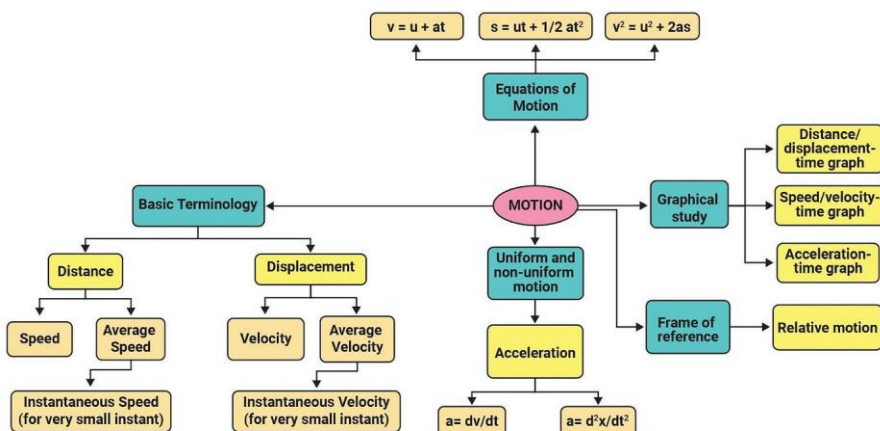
$v = u + at$

$s = ut + 1/2\ at^2$

$v^2 = u^2 + 2as$

Equations of Motion

Basic Terminology

MOTION

Graphical study

Distance/displacement-time graph

Speed/velocity-time graph

Acceleration-time graph

Distance

Displacement

Uniform and non-uniform motion

Speed

Average Speed

Velocity

Average Velocity

Acceleration

Frame of reference

Relative motion

Instantaneous Speed (for very small instant)

Instantaneous Velocity (for very small instant)

$a = dv/dt$

$a = d^2x/dt^2$